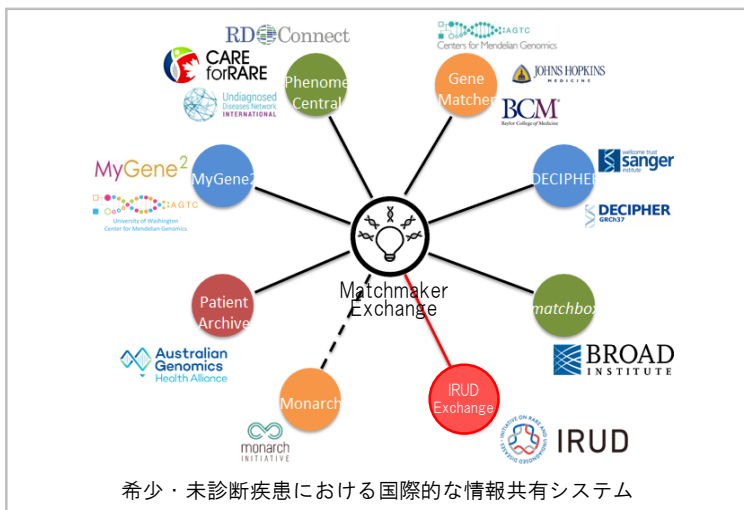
RD Connect

CARE forRARE

Undiagnosed Diseases Network INTERNATIONAL

Phenome Central

AGTC Centers for Mendelian Genomics

Gene Matcher

JOHNS HOPKINS MEDICINE

BCM Baylor College of Medicine

MyGene²

AGTC University of Washington Center for Mendelian Genomics

MyGene2

DECIPHER

wellcome trust sanger institute

DECIPHER GRCh37

Matchmaker Exchange

Patient Archive

matchbox

Australian Genomics Health Alliance

BROAD INSTITUTE

Monarch

IRUD Exchange

monarch INITIATIVE

INITIATIVE ON RARE AND UNDIAGNOSED DISEASES

IRUD

希少・未診断疾患における国際的な情報共有システム